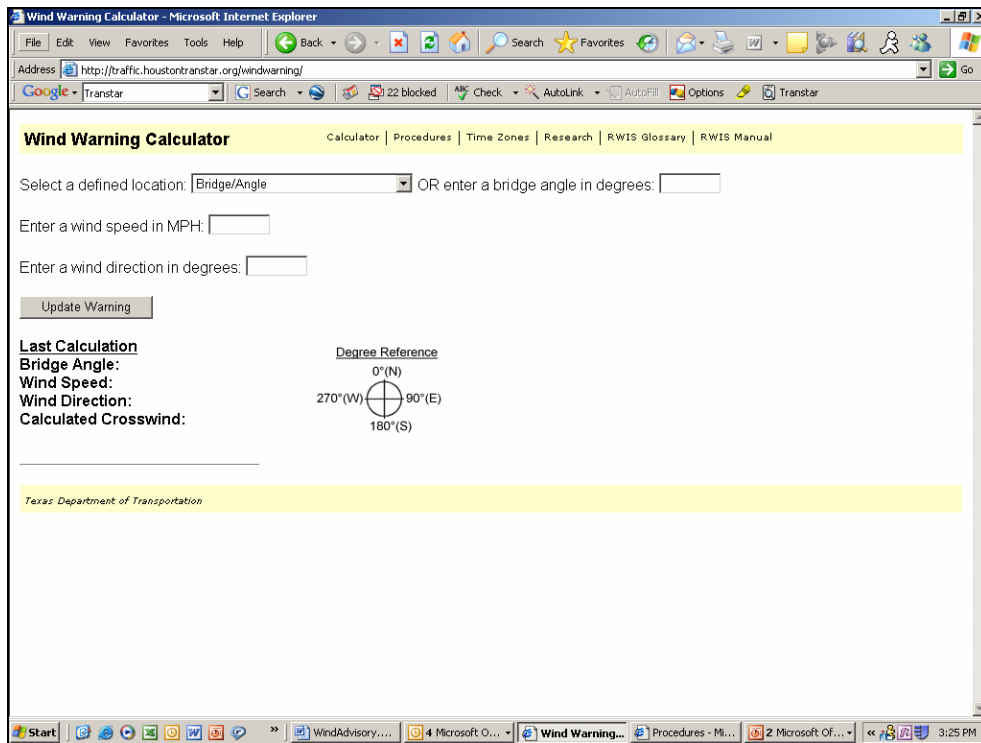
Wind Warning Calculator - Microsoft Internet Explorer

File Edit View Favorites Tools Help

Back Search Favorites

Address http://traffic.houstontranstar.org/windwarning/ Go

Google Transtar Search 22 blocked Check AutoLink AutoFill Options Transtar

Wind Warning Calculator

Calculator | Procedures | Time Zones | Research | RWIS Glossary | RWIS Manual

Select a defined location: Bridge/Angle OR enter a bridge angle in degrees:

Enter a wind speed in MPH:

Enter a wind direction in degrees:

Update Warning

Last Calculation
Bridge Angle:
Wind Speed:
Wind Direction:
Calculated Crosswind:

Degree Reference
0°(N)
270°(W)
90°(E)
180°(S)

Texas Department of Transportation

Start WindAdvisory.... 4 Microsoft O... Wind Warning... Procedures - Mi... 2 Microsoft Of... 3:25 PM